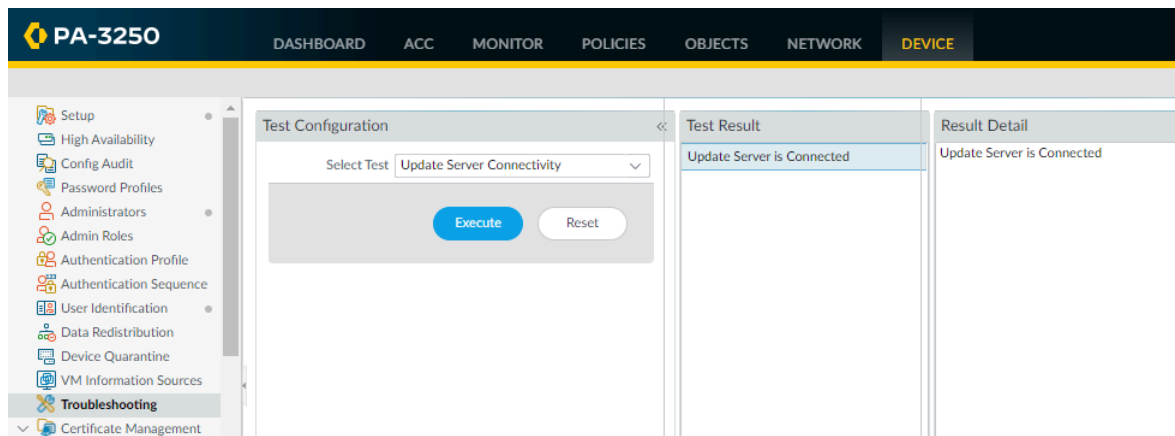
PA-3250

DASHBOARD ACC MONITOR POLICIES OBJECTS NETWORK DEVICE

Setup
High Availability
Config Audit
Password Profiles
Administrators
Admin Roles
Authentication Profile
Authentication Sequence
User Identification
Data Redistribution
Device Quarantine
VM Information Sources
Troubleshooting
Certificate Management

Test Configuration

Select Test Update Server Connectivity

Execute Reset

Test Result

Update Server is Connected

Result Detail

Update Server is Connected